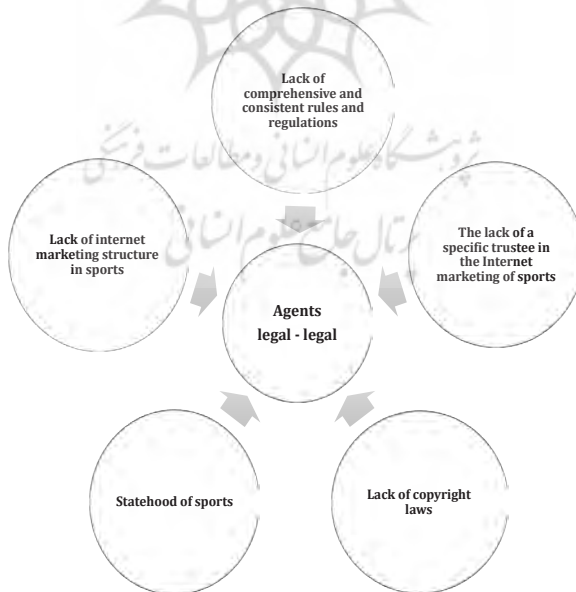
Lack of comprehensive and consistent rules and regulations

Lack of internet marketing structure in sports

The lack of a specific trustee in the Internet marketing of sports

Agents
legal - legal

Statehood of sports

Lack of copyright laws

پژوهشگاه علوم انسانی و مطالعات فرهنگی
پرتال جامع علوم انسانی